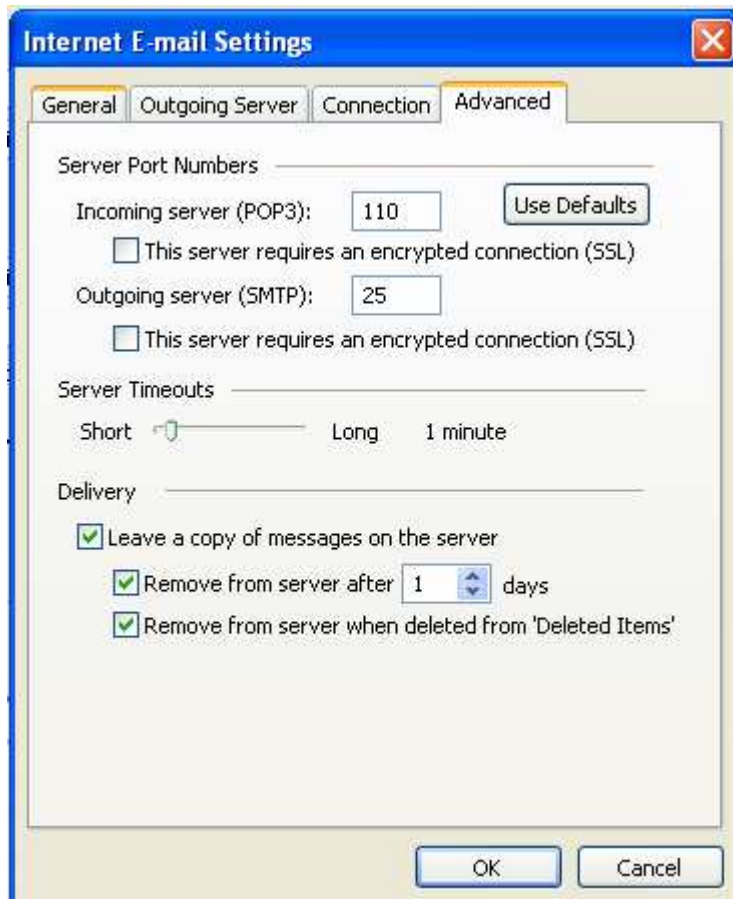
Internet E-mail Settings

General | Outgoing Server | Connection | Advanced

Server Port Numbers

Incoming server (POP3): 110 Use Defaults

This server requires an encrypted connection (SSL)

Outgoing server (SMTP): 25

This server requires an encrypted connection (SSL)

Server Timeouts

Short Long 1 minute

Delivery

Leave a copy of messages on the server

Remove from server after 1 days

Remove from server when deleted from 'Deleted Items'

OK Cancel